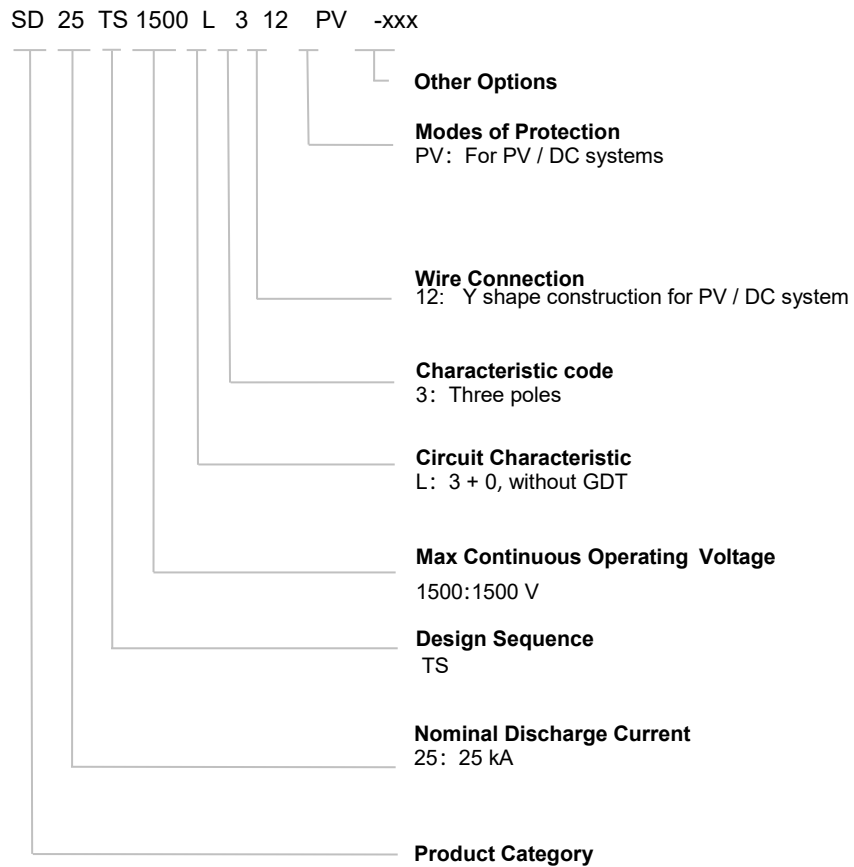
SD 25 TS 1500 L 3 12 PV -xxx

**Other Options**

**Modes of Protection**
PV：For PV / DC systems

**Wire Connection**
12: Y shape construction for PV / DC system

**Characteristic code**
3：Three poles

**Circuit Characteristic**
L：3 + 0, without GDT

**Max Continuous Operating Voltage**
1500:1500 V

**Design Sequence**
TS

**Nominal Discharge Current**
25：25 kA

**Product Category**